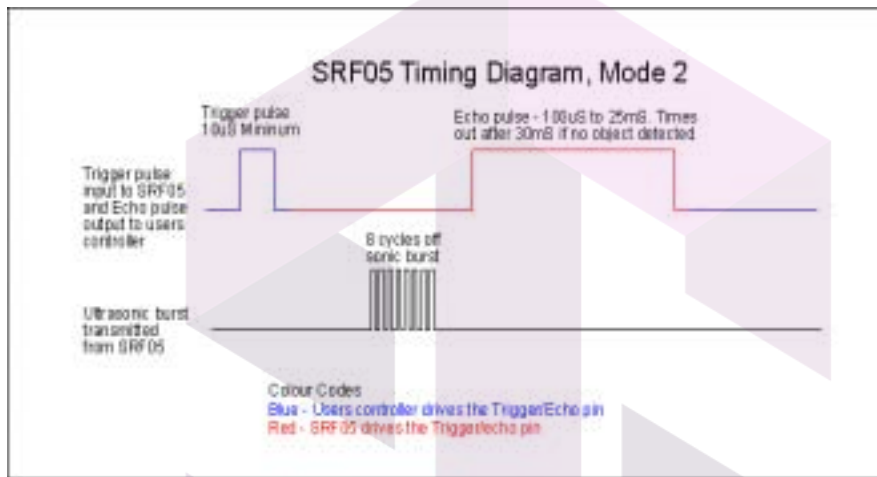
SRF05 Timing Diagram, Mode 2

Trigger pulse
10uS Minimum

Echo pulse - 100uS to 25mS. Times out after 30mS if no object detected.

Trigger pulse input to SRF05 and Echo pulse output to users controller

8 cycles off sonic burst

Ultrasonic burst transmitted from SRF05

Colour Codes
Blue - Users controller drives the Trigger/Echo pin
Red - SRF05 drives the Trigger/echo pin